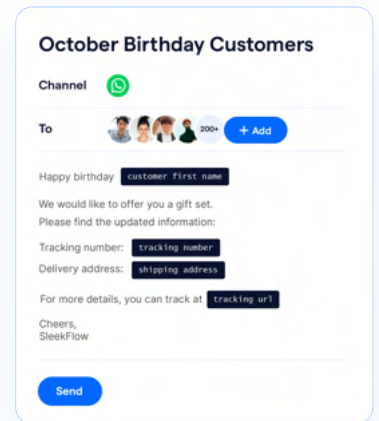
October Birthday Customers

Channel

To 200+ + Add

Happy birthday customer first name

We would like to offer you a gift set.
Please find the updated information:

Tracking number: tracking number
Delivery address: shipping address

For more details, you can track at tracking url

Cheers,
SleekFlow

Send